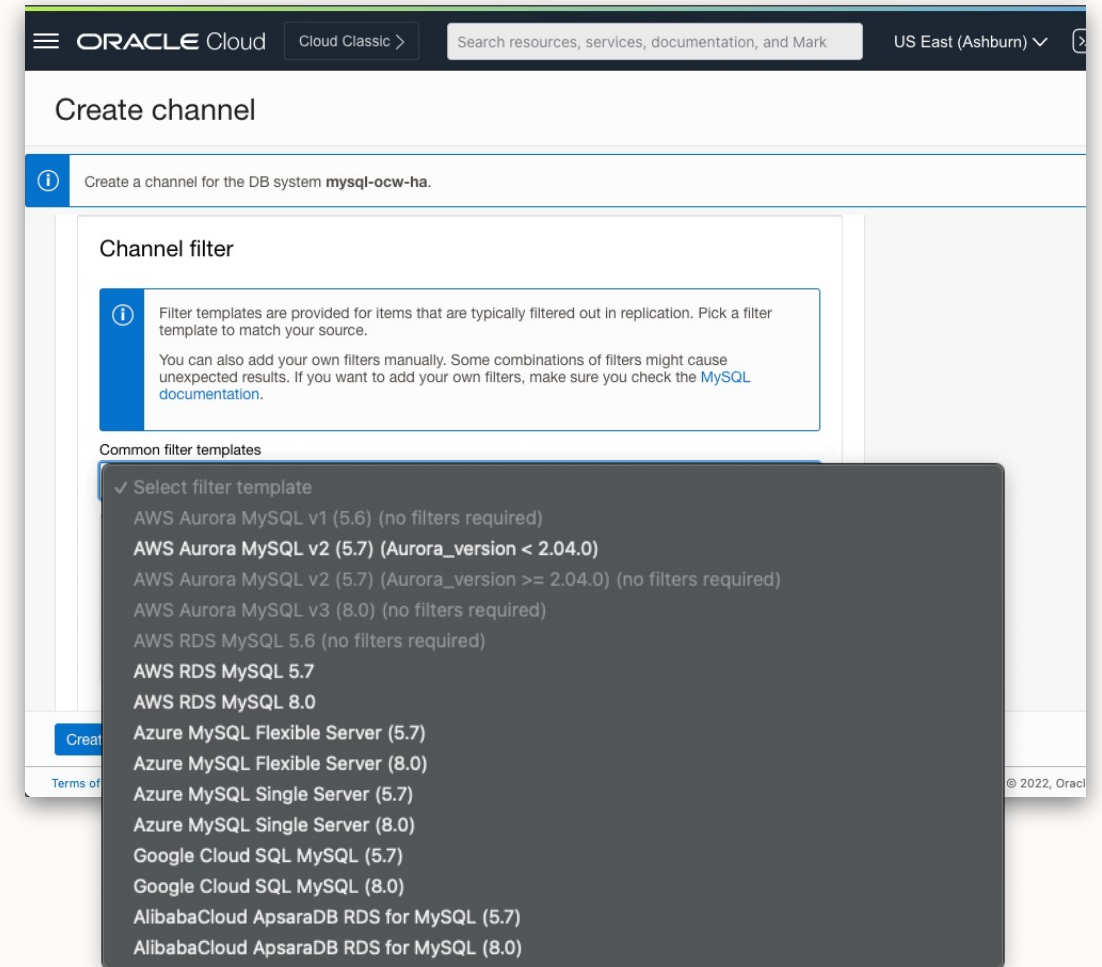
ORACLE Cloud Cloud Classic >
Search resources, services, documentation, and Mark
US East (Ashburn)

Create channel

Create a channel for the DB system **mysql-ocw-ha**.

Channel filter

Filter templates are provided for items that are typically filtered out in replication. Pick a filter template to match your source.

You can also add your own filters manually. Some combinations of filters might cause unexpected results. If you want to add your own filters, make sure you check the MySQL documentation.

Common filter templates

✓ Select filter template
AWS Aurora MySQL v1 (5.6) (no filters required)
AWS Aurora MySQL v2 (5.7) (Aurora_version < 2.04.0)
AWS Aurora MySQL v2 (5.7) (Aurora_version >= 2.04.0) (no filters required)
AWS Aurora MySQL v3 (8.0) (no filters required)
AWS RDS MySQL 5.6 (no filters required)
AWS RDS MySQL 5.7
AWS RDS MySQL 8.0
Azure MySQL Flexible Server (5.7)
Azure MySQL Flexible Server (8.0)
Azure MySQL Single Server (5.7)
Azure MySQL Single Server (8.0)
Google Cloud SQL MySQL (5.7)
Google Cloud SQL MySQL (8.0)
AlibabaCloud ApsaraDB RDS for MySQL (5.7)
AlibabaCloud ApsaraDB RDS for MySQL (8.0)

Creat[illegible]

Terms of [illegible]

© 2022, Oracl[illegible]